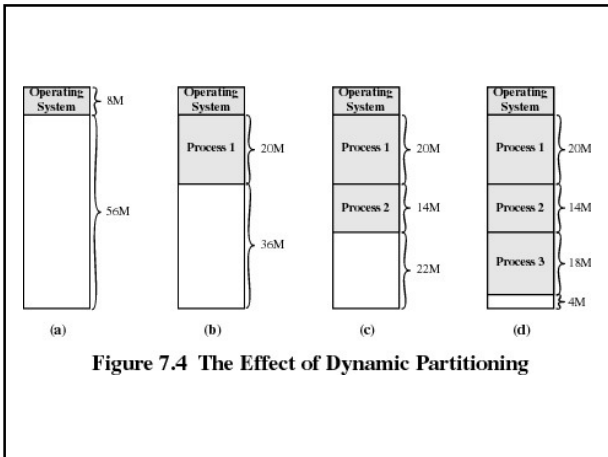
Operating System
8M
56M
(a)

Operating System
Process 1
20M
36M
(b)

Operating System
Process 1
20M
Process 2
14M
22M
(c)

Operating System
Process 1
20M
Process 2
14M
Process 3
18M
4M
(d)

Figure 7.4 The Effect of Dynamic Partitioning